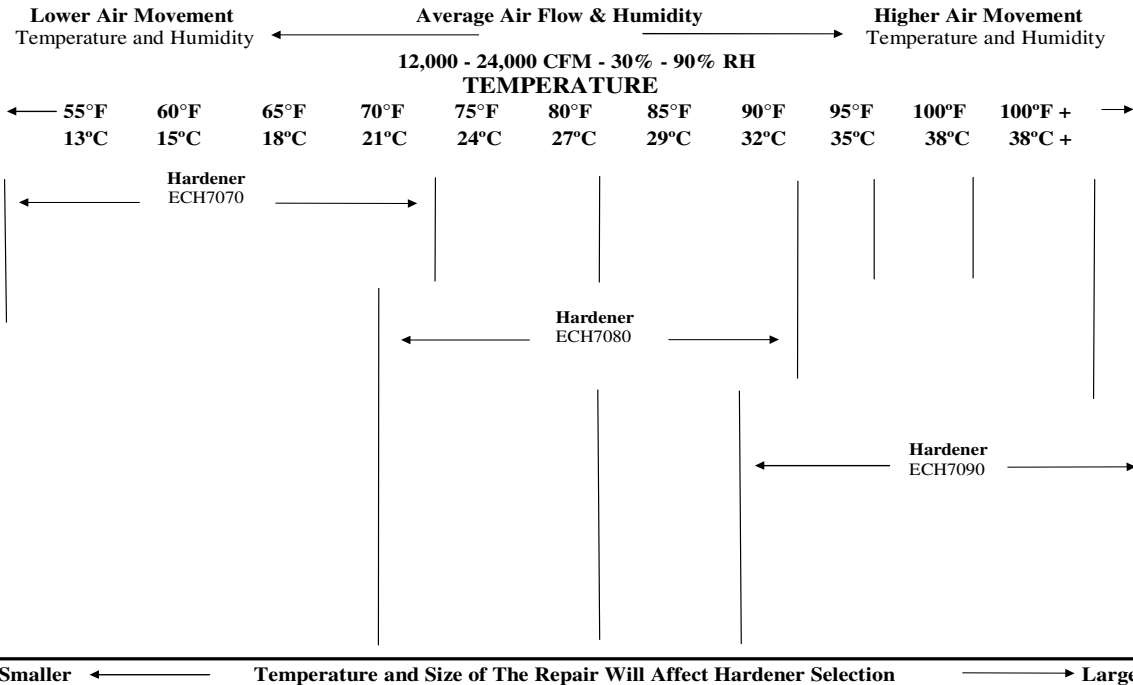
**Lower Air Movement**
Temperature and Humidity

**Average Air Flow & Humidity**

**Higher Air Movement**
Temperature and Humidity

**12,000 - 24,000 CFM - 30% - 90% RH**

**TEMPERATURE**

| 55°F | 60°F | 65°F | 70°F | 75°F | 80°F | 85°F | 90°F | 95°F | 100ºF | 100ºF + |
|---|---|---|---|---|---|---|---|---|---|---|
| 13ºC | 15ºC | 18ºC | 21ºC | 24ºC | 27ºC | 29ºC | 32ºC | 35ºC | 38ºC | 38ºC + |

**Hardener**
ECH7070

**Hardener**
ECH7080

**Hardener**
ECH7090

**Smaller** **Temperature and Size of The Repair Will Affect Hardener Selection** **Large**